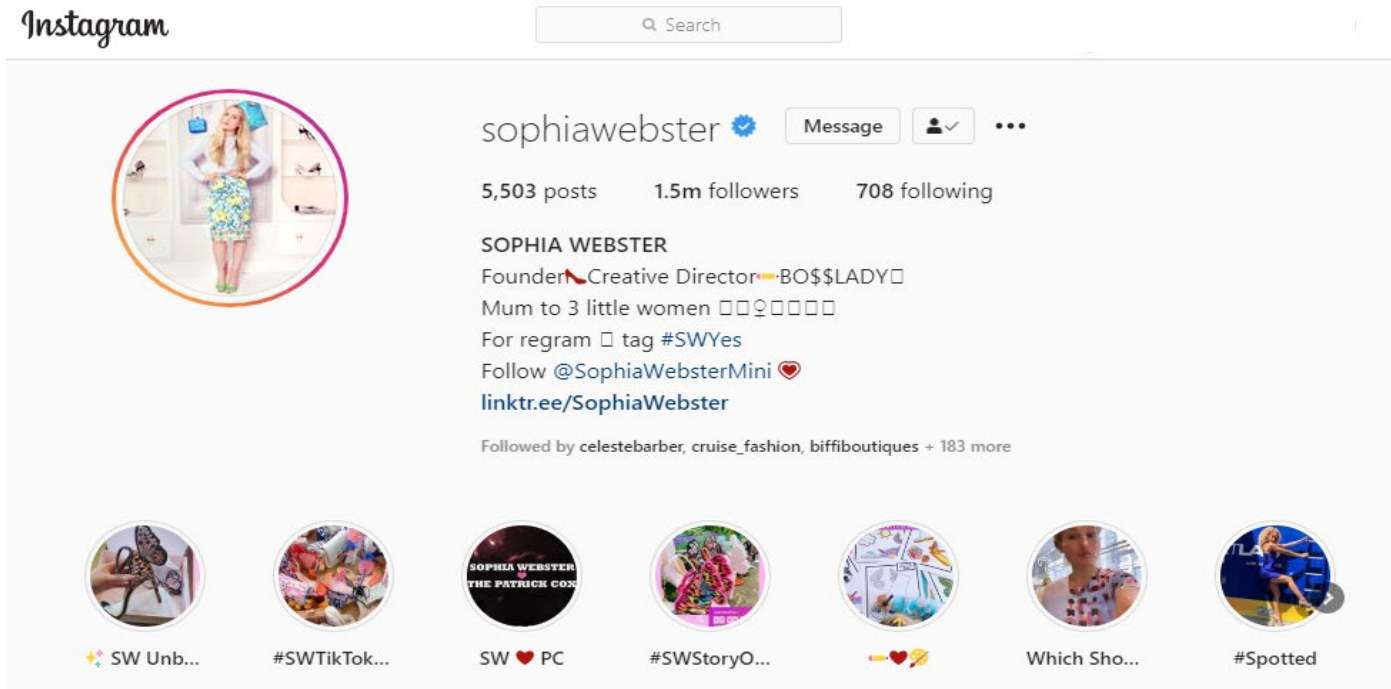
Instagram

Search

sophiawebster Message

5,503 posts 1.5m followers 708 following

SOPHIA WEBSTER
Founder👠Creative Director✏️BO$$LADY□
Mum to 3 little women □□♀□□□□□
For regram □ tag #SWYes
Follow @SophiaWebsterMini ❤️
linktr.ee/SophiaWebster

Followed by celestebarber, cruise_fashion, biffiboutiques + 183 more

SOPHIA WEBSTER THE PATRICK COX

✨ SW Unb...
#SWTikTok...
SW ❤️ PC
#SWStoryO...
✏️❤️💅
Which Sho...
#Spotted